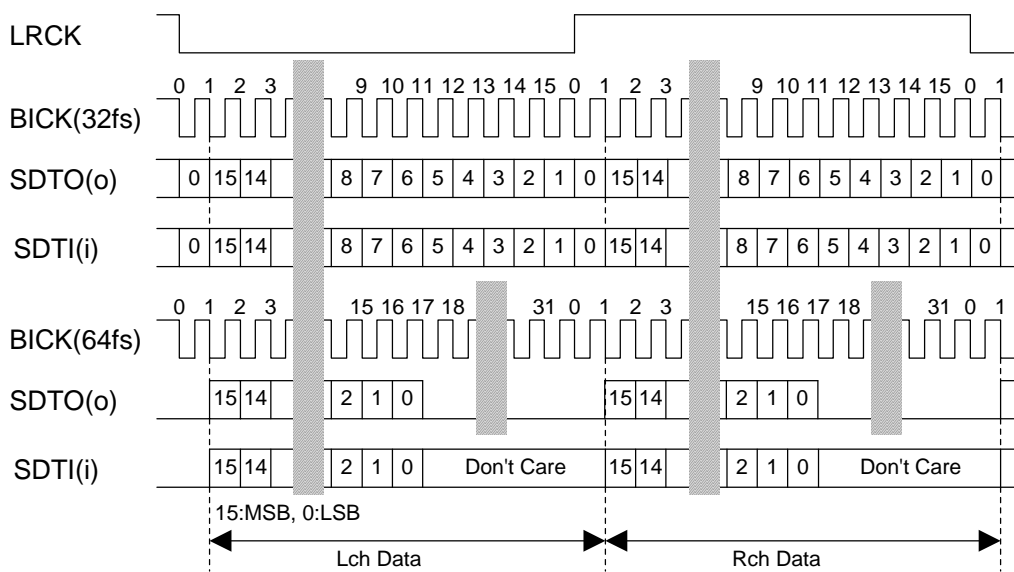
LRCK

0 1 2 3 9 10 11 12 13 14 15 0 1 2 3 9 10 11 12 13 14 15 0 1

BICK(32fs)

SDTO(o) 0 15 14 8 7 6 5 4 3 2 1 0 15 14 8 7 6 5 4 3 2 1 0

SDTI(i) 0 15 14 8 7 6 5 4 3 2 1 0 15 14 8 7 6 5 4 3 2 1 0

0 1 2 3 15 16 17 18 31 0 1 2 3 15 16 17 18 31 0 1

BICK(64fs)

SDTO(o) 15 14 2 1 0 15 14 2 1 0

SDTI(i) 15 14 2 1 0 Don't Care 15 14 2 1 0 Don't Care

15:MSB, 0:LSB

Lch Data

Rch Data